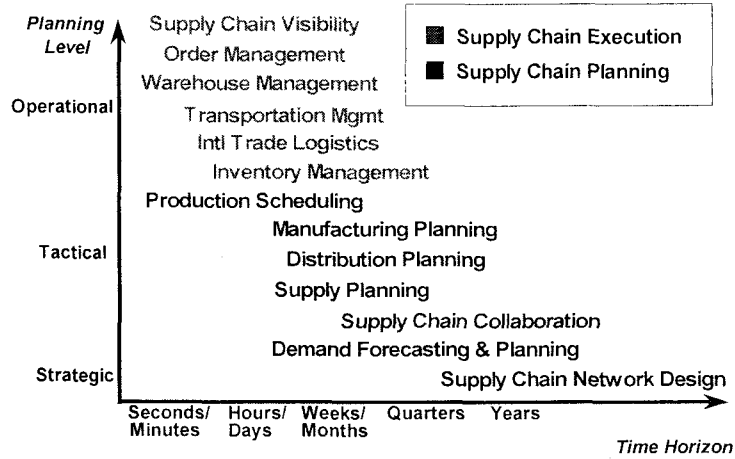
Planning Level

Supply Chain Visibility
Order Management
Warehouse Management
Transportation Mgmt
Intl Trade Logistics
Inventory Management
Production Scheduling
Manufacturing Planning
Distribution Planning
Supply Planning
Supply Chain Collaboration
Demand Forecasting & Planning
Supply Chain Network Design

Supply Chain Execution
Supply Chain Planning

Operational
Tactical
Strategic

Seconds/ Minutes
Hours/ Days
Weeks/ Months
Quarters
Years

Time Horizon